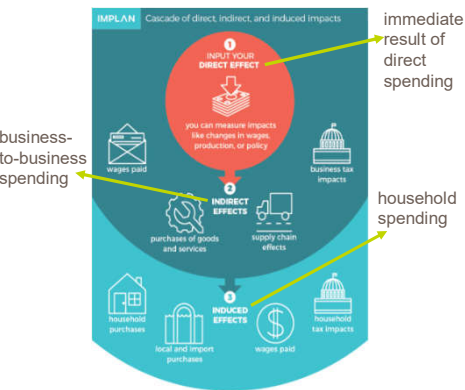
IMPLAN Cascade of direct, indirect, and induced impacts

immediate result of direct spending

1
INPUT YOUR
DIRECT EFFECT

you can measure impacts like changes in wages, production, or policy

business-to-business spending

wages paid

business tax impacts

2
INDIRECT EFFECTS

purchases of goods and services

supply chain effects

household spending

household purchases

3
INDUCED EFFECTS

local and import purchases

wages paid

household tax impacts